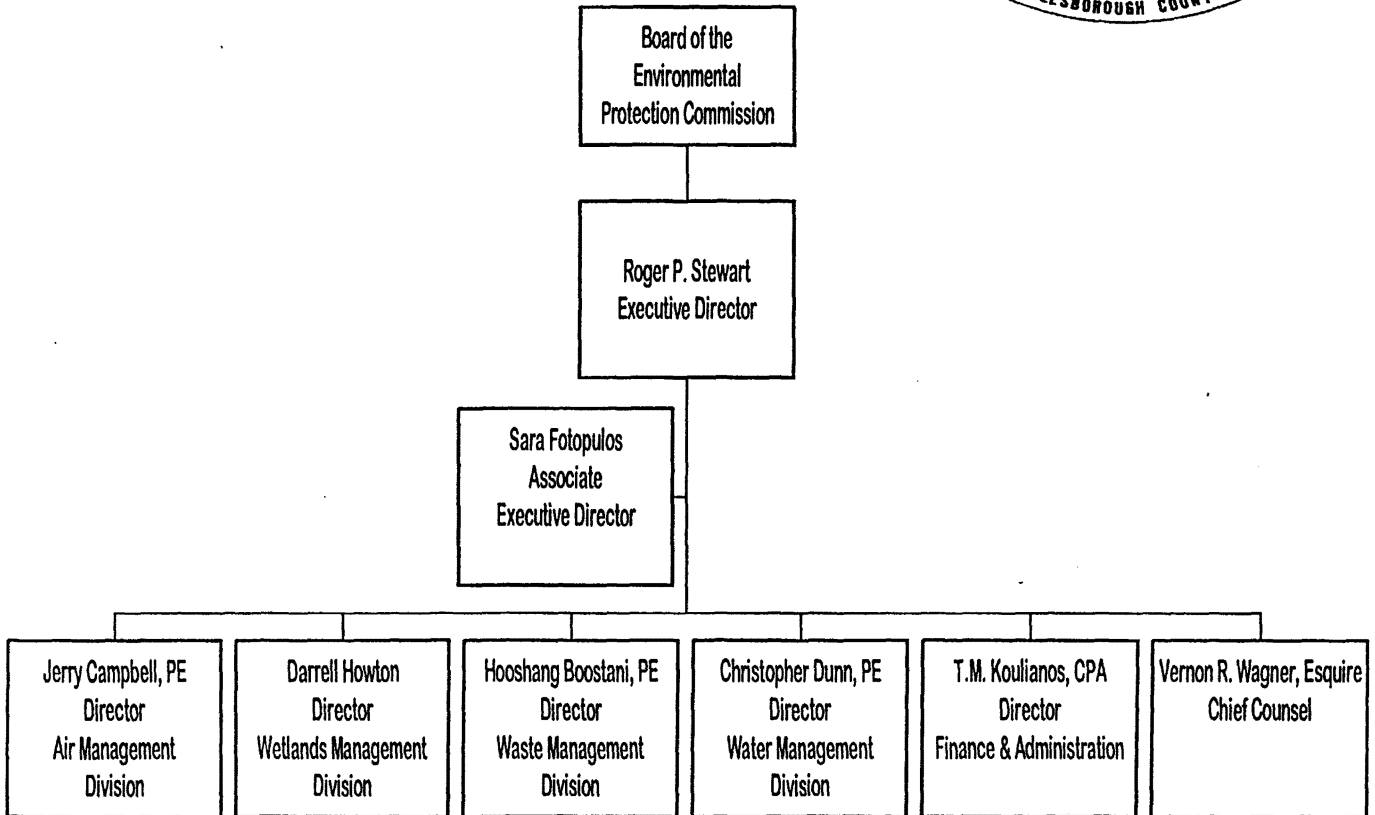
LLSBOROUGH COUN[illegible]

Board of the Environmental Protection Commission

Roger P. Stewart
Executive Director

Sara Fotopulos
Associate
Executive Director

Jerry Campbell, PE
Director
Air Management
Division

Darrell Howton
Director
Wetlands Management
Division

Hooshang Boostani, PE
Director
Waste Management
Division

Christopher Dunn, PE
Director
Water Management
Division

T.M. Koulianos, CPA
Director
Finance & Administration

Vernon R. Wagner, Esquire
Chief Counsel